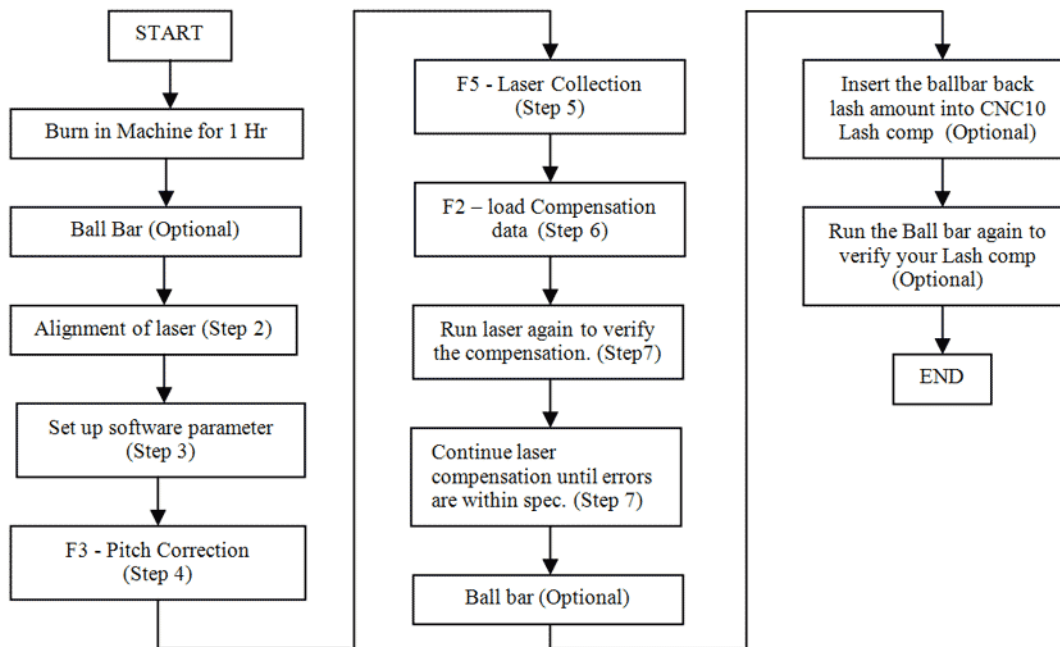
START

Burn in Machine for 1 Hr

Ball Bar (Optional)

Alignment of laser (Step 2)

Set up software parameter (Step 3)

F3 - Pitch Correction (Step 4)

F5 - Laser Collection (Step 5)

F2 – load Compensation data (Step 6)

Run laser again to verify the compensation. (Step7)

Continue laser compensation until errors are within spec. (Step 7)

Ball bar (Optional)

Insert the ballbar back lash amount into CNC10 Lash comp (Optional)

Run the Ball bar again to verify your Lash comp (Optional)

END